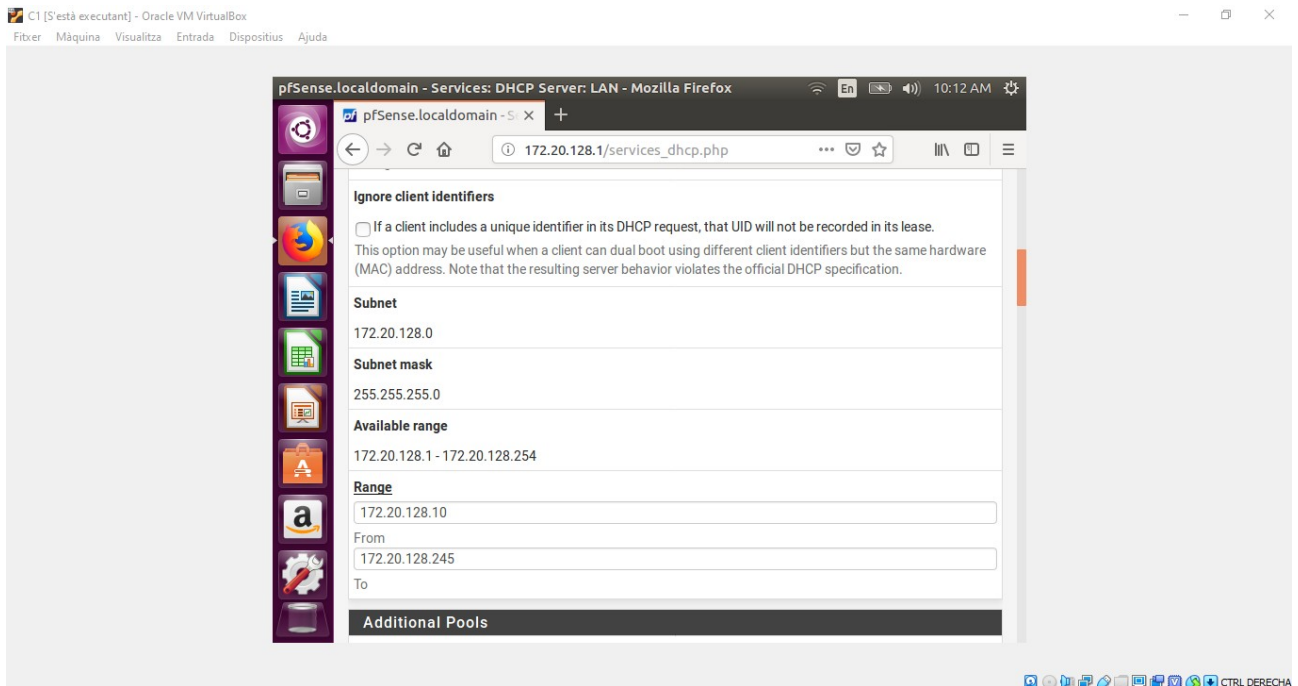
C1 [S'està executant] - Oracle VM VirtualBox
Fitxer Màquina Visualitza Entrada Dispositius Ajuda

pfSense.localdomain - Services: DHCP Server: LAN - Mozilla Firefox
En 10:12 AM
pfSense.localdomain - S
172.20.128.1/services_dhcp.php

Ignore client identifiers

If a client includes a unique identifier in its DHCP request, that UID will not be recorded in its lease.

This option may be useful when a client can dual boot using different client identifiers but the same hardware (MAC) address. Note that the resulting server behavior violates the official DHCP specification.

Subnet

172.20.128.0

Subnet mask

255.255.255.0

Available range

172.20.128.1 - 172.20.128.254

Range

172.20.128.10

From

172.20.128.245

To

Additional Pools

CTRL DERECHA